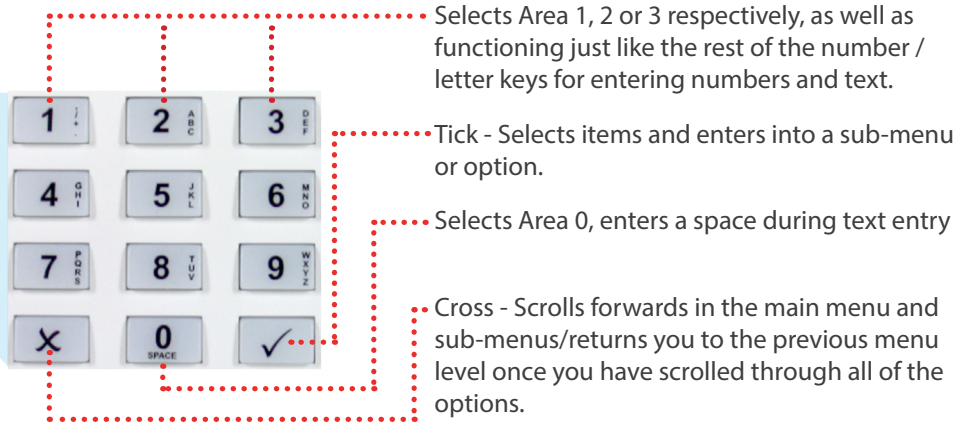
Selects Area 1, 2 or 3 respectively, as well as functioning just like the rest of the number / letter keys for entering numbers and text.

Tick - Selects items and enters into a sub-menu or option.

Selects Area 0, enters a space during text entry

Cross - Scrolls forwards in the main menu and sub-menus/returns you to the previous menu level once you have scrolled through all of the options.

1 /-.
2 ABC
3 DEF
4 GHI
5 JKL
6 MNO
7 PQRS
8 TUV
9 WXYZ
✕
0 SPACE
✓